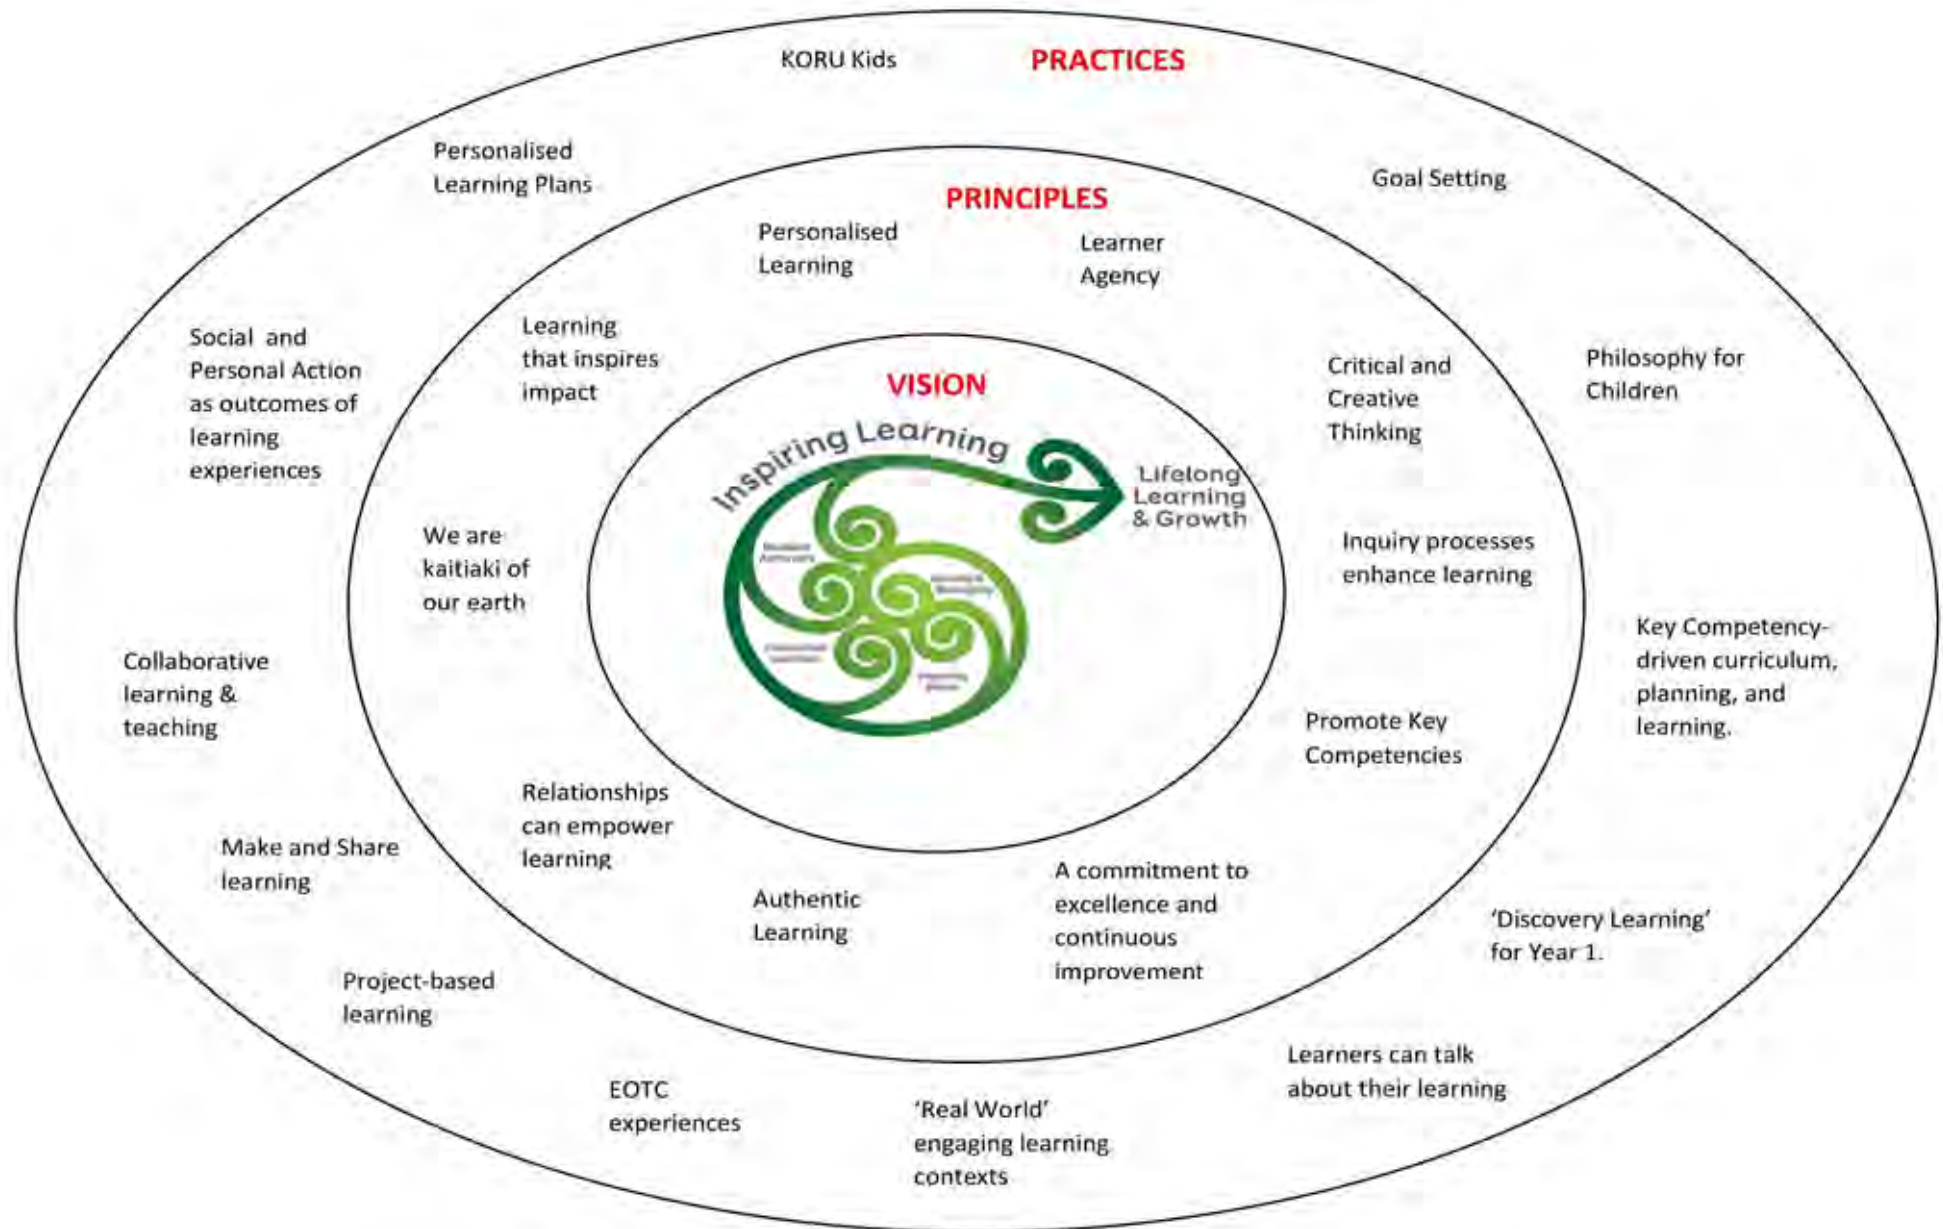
KORU Kids PRACTICES

Personalised Learning Plans

Goal Setting

PRINCIPLES

Personalised Learning

Learner Agency

Social and Personal Action as outcomes of learning experiences

Learning that inspires impact

VISION

Critical and Creative Thinking

Philosophy for Children

Inspiring Learning

Lifelong Learning & Growth

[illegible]

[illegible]

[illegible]

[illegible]

We are kaitiaki of our earth

Inquiry processes enhance learning

Key Competency-driven curriculum, planning, and learning.

Collaborative learning & teaching

Promote Key Competencies

Relationships can empower learning

Make and Share learning

Authentic Learning

A commitment to excellence and continuous improvement

'Discovery Learning' for Year 1.

Project-based learning

Learners can talk about their learning

EOTC experiences

'Real World' engaging learning contexts